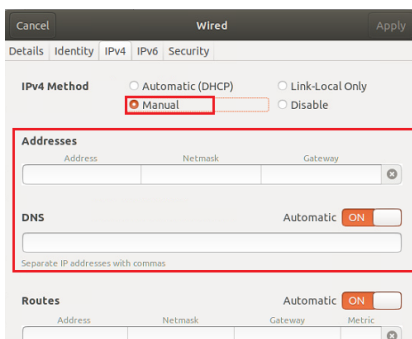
Cancel
Wired
Apply

Details
Identity
IPv4
IPv6
Security

IPv4 Method
Automatic (DHCP)
Link-Local Only
Manual
Disable

Addresses

| Address | Netmask | Gateway |
|---|---|---|
| | | |

DNS
Automatic
ON

Separate IP addresses with commas

Routes
Automatic
ON

| Address | Netmask | Gateway | Metric |
|---|---|---|---|